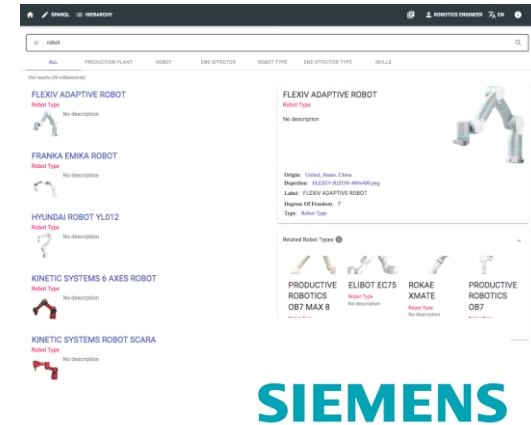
SPARQL HIERARCHY ROBOTICS ENGINEER EN

robot

ALL PRODUCTION PLANT ROBOT END EFFECTOR ROBOT TYPE END EFFECTOR TYPE SKILLS

(64 results (39 milliseconds))

FLEXIV ADAPTIVE ROBOT
Robot Type
No description

FRANKA EMIKA ROBOT
Robot Type
No description

HYUNDAI ROBOT YL012
Robot Type
No description

KINETIC SYSTEMS 6 AXES ROBOT
Robot Type
No description

KINETIC SYSTEMS ROBOT SCARA
Robot Type
No description

FLEXIV ADAPTIVE ROBOT
Robot Type
No description

Origin: United_States, China
Depiction: FLEXIV-RIZON-400x400.png
Label: FLEXIV ADAPTIVE ROBOT
Degree Of Freedom: 7
Type: Robot Type

Related Robot Types

PRODUCTIVE ROBOTICS OB7 MAX 8
Robot Type

ELIBOT EC75
Robot Type
No description

ROKAE XMATE
Robot Type
No description

PRODUCTIVE ROBOTICS OB7
Robot Type

SIEMENS